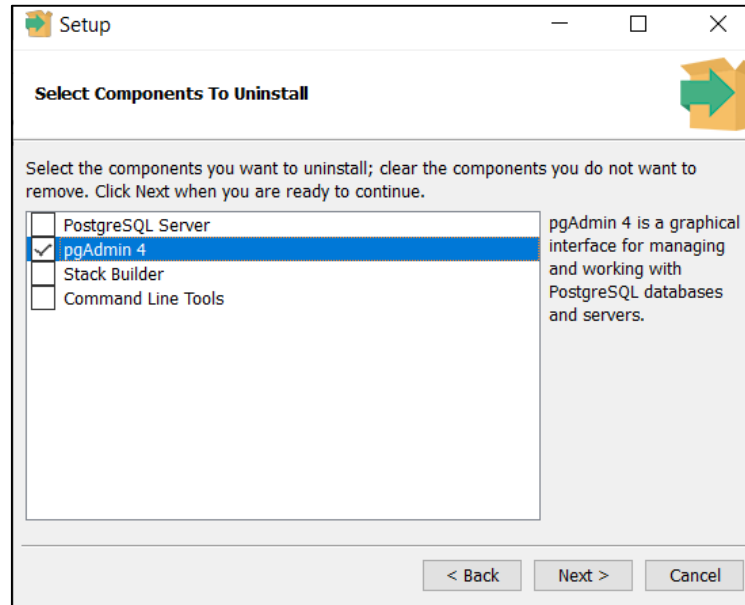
Setup

Select Components To Uninstall

Select the components you want to uninstall; clear the components you do not want to remove. Click Next when you are ready to continue.

PostgreSQL Server
pgAdmin 4
Stack Builder
Command Line Tools

pgAdmin 4 is a graphical interface for managing and working with PostgreSQL databases and servers.

< Back
Next >
Cancel